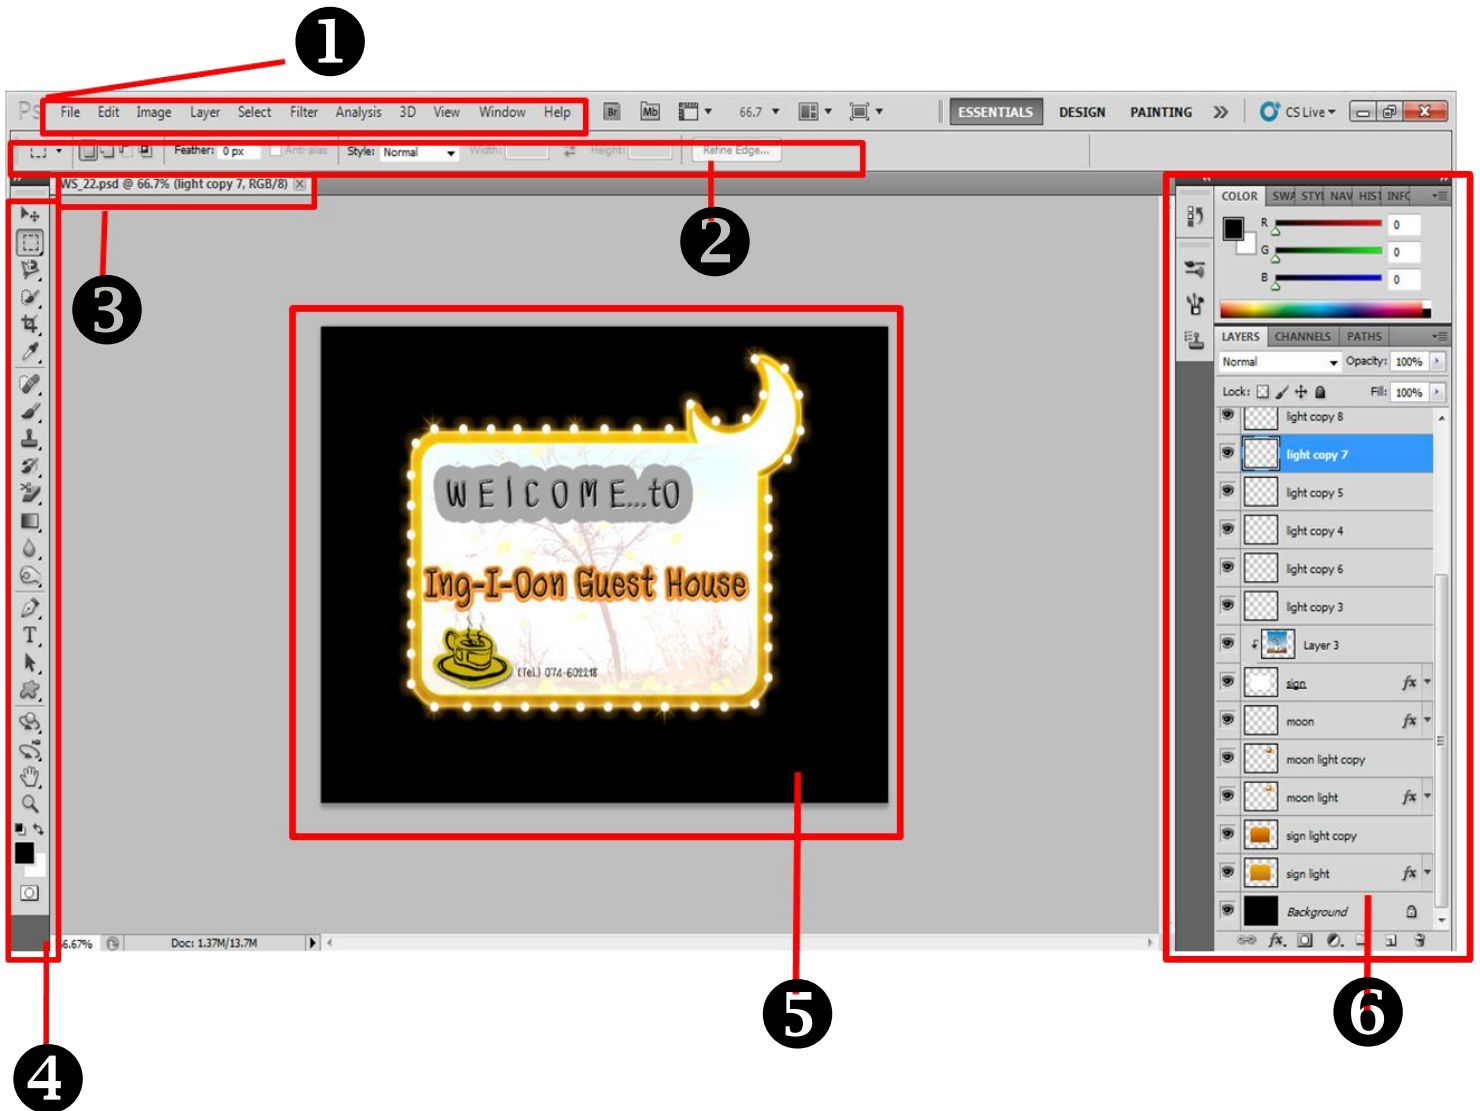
❶

Ps File Edit Image Layer Select Filter Analysis 3D View Window Help Br Mb 66.7 ESSENTIALS DESIGN PAINTING » CS Live

Feather: 0 px Anti-alias Style: Normal Width: Height: Refine Edge...

❷

WS_22.psd @ 66.7% (light copy 7, RGB/8)

❸

WElCOME...to
Ing-I-Oon Guest House
(Tel.) 074-602218

COLOR SWA STYL NAV HIST INFO
R 0
G 0
B 0

LAYERS CHANNELS PATHS
Normal Opacity: 100%
Lock: Fill: 100%
light copy 8
light copy 7
light copy 5
light copy 4
light copy 6
light copy 3
Layer 3
sign
moon
moon light copy
moon light
sign light copy
sign light
Background

66.67% Doc: 1.37M/13.7M

❺

❻

❹